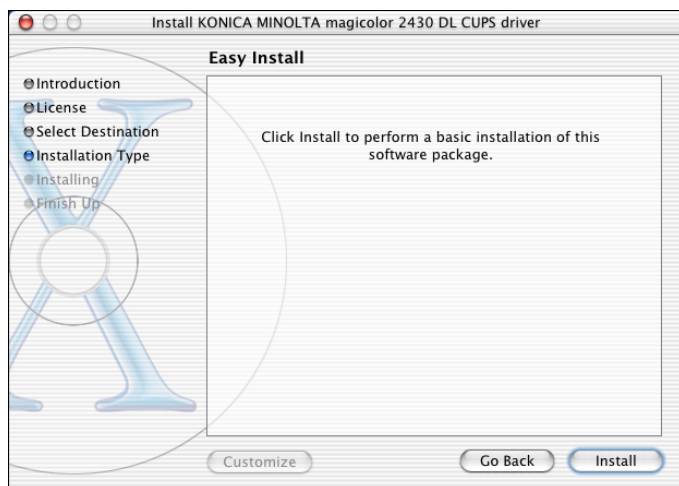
Install KONICA MINOLTA magicolor 2430 DL CUPS driver

Easy Install

Introduction
License
Select Destination
Installation Type
Installing
Finish Up

Click Install to perform a basic installation of this software package.

Customize

Go Back

Install